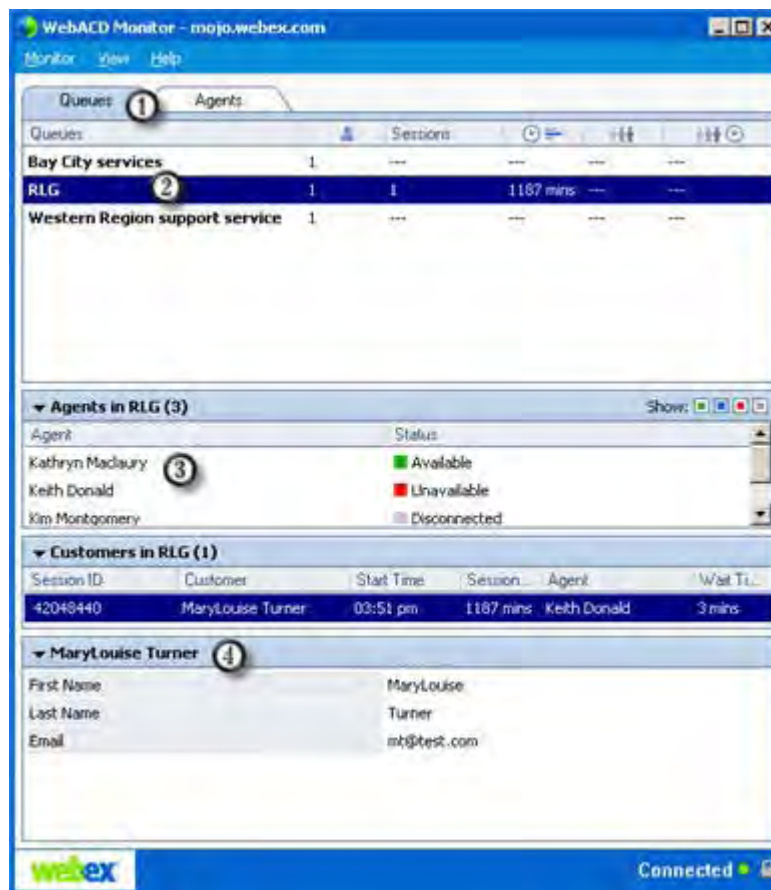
WebACD Monitor - mojo.webex.com

Monitor View Help

Queues ① Agents

| Queues | | Sessions | | | |
|---|---|---|---|---|---|
| Bay City services | 1 | --- | --- | --- | --- |
| RLG ② | 1 | 1 | 1187 mins | --- | --- |
| Western Region support service | 1 | --- | --- | --- | --- |

▾ Agents in RLG (3) Show:

| Agent | Status |
|---|---|
| Kathryn Maclaury ③ | Available |
| Keith Donald | Unavailable |
| Kim Montgomery | Disconnected |

▾ Customers in RLG (1)

| Session ID | Customer | Start Time | Session... | Agent | Wait Ti... |
|---|---|---|---|---|---|
| 42048440 | MaryLouise Turner | 03:51 pm | 1187 mins | Keith Donald | 3 mins |

▾ MaryLouise Turner ④

| First Name | MaryLouise |
|---|---|
| Last Name | Turner |
| Email | mt@test.com |

webex

Connected